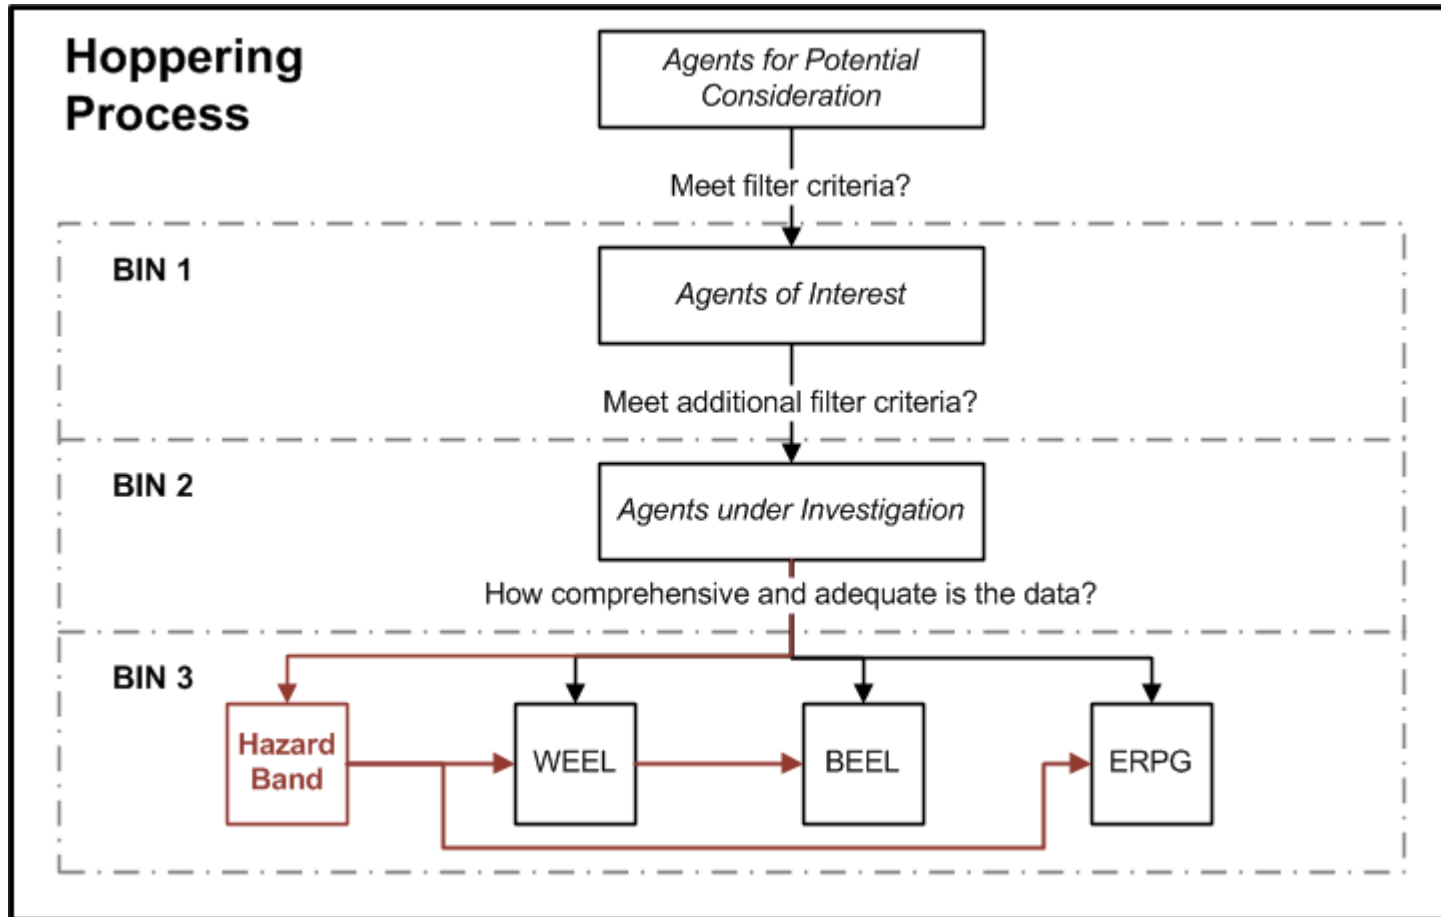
Hoppering Process

Agents for Potential Consideration

Meet filter criteria?

BIN 1

Agents of Interest

Meet additional filter criteria?

BIN 2

Agents under Investigation

How comprehensive and adequate is the data?

BIN 3

Hazard Band

WEEL

BEEL

ERPG